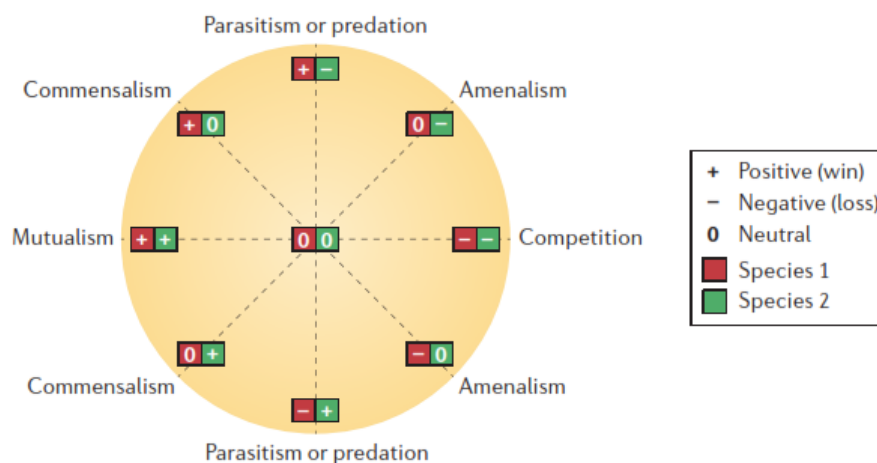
Parasitism or predation

+ −

Commensalism

+ 0

Amenalism

0 −

Mutualism

+ +

0 0

− −

Competition

0 +

− 0

Commensalism

Amenalism

− +

Parasitism or predation

+ Positive (win)
− Negative (loss)
0 Neutral
Species 1
Species 2